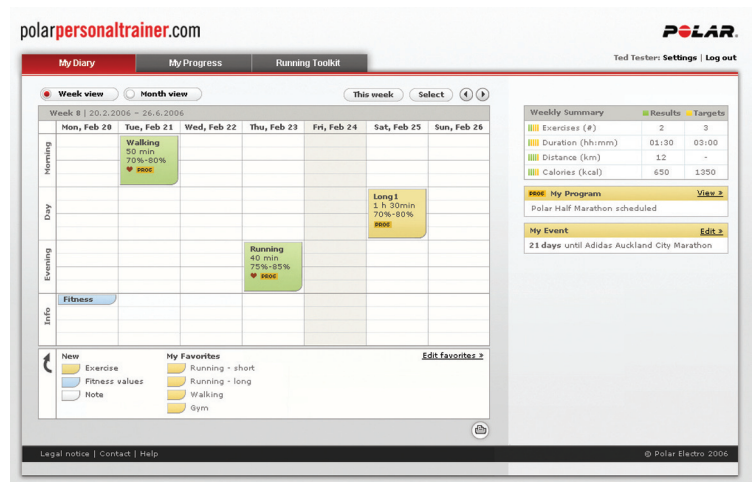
polarpersonaltrainer.com

POLAR

My Diary | My Progress | Running Toolkit

Ted Tester: Settings | Log out

Week view | Month view

This week | Select

Week 8 | 20.2.2006 – 26.6.2006

| | Mon, Feb 20 | Tue, Feb 21 | Wed, Feb 22 | Thu, Feb 23 | Fri, Feb 24 | Sat, Feb 25 | Sun, Feb 26 |
|---|---|---|---|---|---|---|---|
| Morning | | Walking 50 min 70%-80% PROG | | | | | |
| Day | | | | | | Long 1 1 h 30min 70%-80% PROG | |
| Evening | | | | Running 40 min 75%-85% PROG | | | |
| Info | Fitness | | | | | | |

New
Exercise
Fitness values
Note

My Favorites
Running - short
Running - long
Walking
Gym

Edit favorites »

Weekly Summary | Results | Targets

| | Results | Targets |
|---|---|---|
| Exercises (#) | 2 | 3 |
| Duration (hh:mm) | 01:30 | 03:00 |
| Distance (km) | 12 | - |
| Calories (kcal) | 650 | 1350 |

PROG My Program View »
Polar Half Marathon scheduled

My Event Edit »
21 days until Adidas Auckland City Marathon

Legal notice | Contact | Help

© Polar Electro 2006